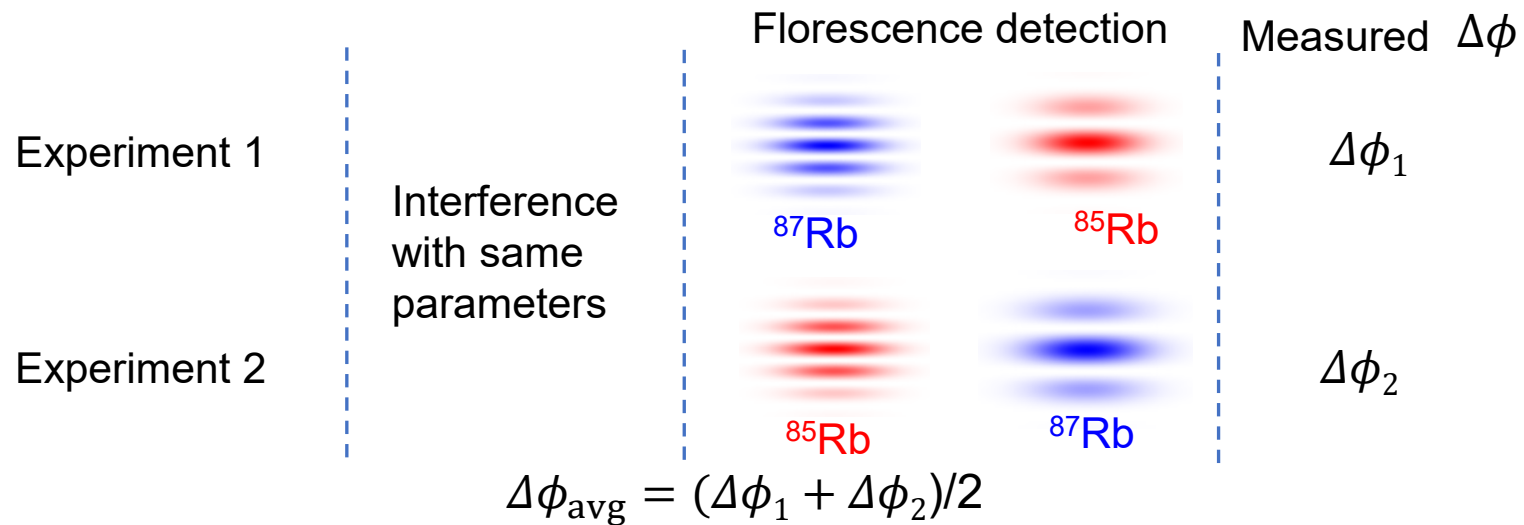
Florescence detection

Measured $\Delta\phi$

Experiment 1

Interference with same parameters

$^{87}$Rb

$^{85}$Rb

$\Delta\phi_1$

Experiment 2

$^{85}$Rb

$^{87}$Rb

$\Delta\phi_2$

$\Delta\phi_{\text{avg}} = (\Delta\phi_1 + \Delta\phi_2)/2$